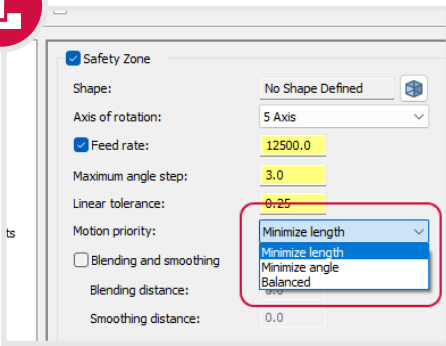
Safety Zone

Shape: No Shape Defined

Axis of rotation: 5 Axis

Feed rate: 12500.0

Maximum angle step: 3.0

Linear tolerance: 0.25

Motion priority: Minimize length

Minimize length
Minimize angle
Balanced

Blending and smoothing

Blending distance: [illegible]

Smoothing distance: 0.0

ts